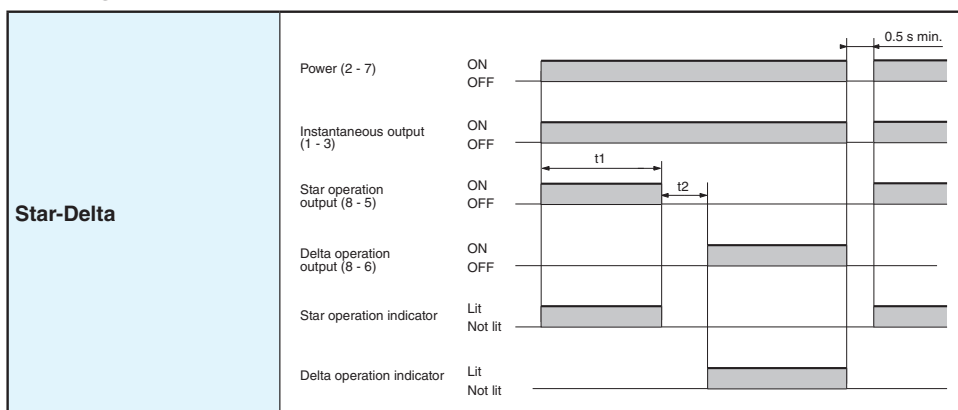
Star-Delta

0.5 s min.

Power (2 - 7)
ON
OFF

Instantaneous output (1 - 3)
ON
OFF

t1

Star operation output (8 - 5)
ON
OFF

t2

Delta operation output (8 - 6)
ON
OFF

Star operation indicator
Lit
Not lit

Delta operation indicator
Lit
Not lit